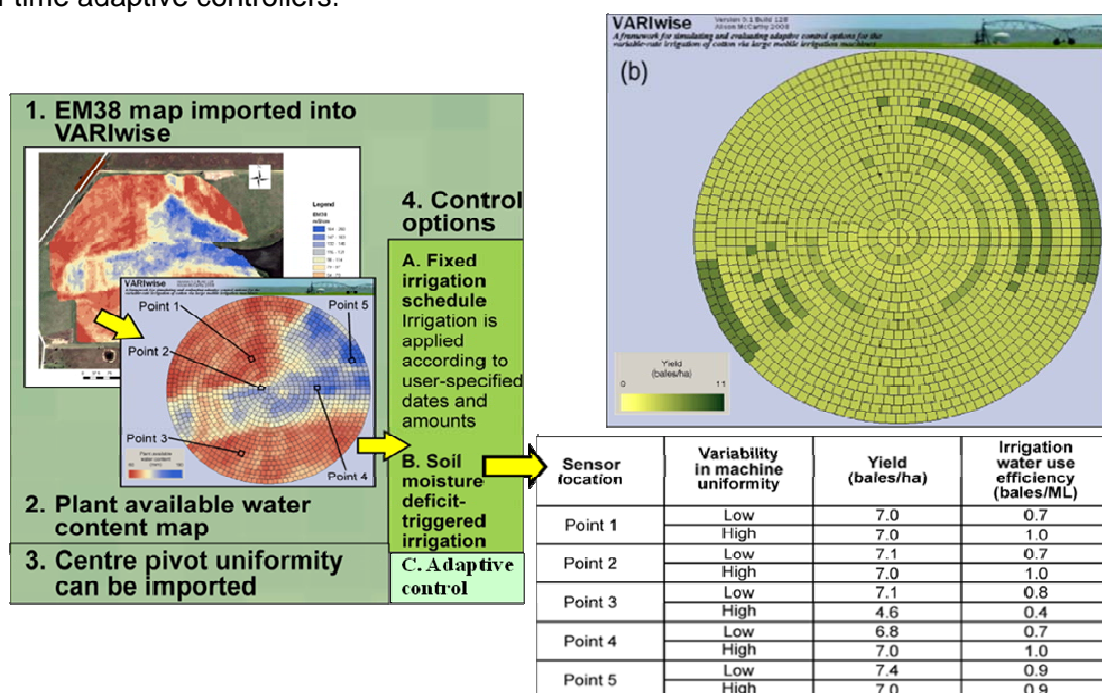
time adaptive controllers.

1. EM38 map imported into VARIwise

Legend

VARIwise

Point 1

Point 2

Point 3

Point 4

Point 5

2. Plant available water content map

3. Centre pivot uniformity can be imported

4. Control options

A. Fixed irrigation schedule Irrigation is applied according to user-specified dates and amounts

B. Soil moisture deficit-triggered irrigation

C. Adaptive control

VARIwise Version 9.1 Build 128 Alison McCarthy 2008

A framework for simulating and evaluating adaptive control options for the variable-rate irrigation of cotton via large mobile irrigation machines

(b)

Yield (bales/ha)

0 11

| Sensor location | Variability in machine uniformity | Yield (bales/ha) | Irrigation water use efficiency (bales/ML) |
|---|---|---|---|
| Point 1 | Low | 7.0 | 0.7 |
| | High | 7.0 | 1.0 |
| Point 2 | Low | 7.1 | 0.7 |
| | High | 7.0 | 1.0 |
| Point 3 | Low | 7.1 | 0.8 |
| | High | 4.6 | 0.4 |
| Point 4 | Low | 6.8 | 0.7 |
| | High | 7.0 | 1.0 |
| Point 5 | Low | 7.4 | 0.9 |
| | High | 7.0 | 0.9 |